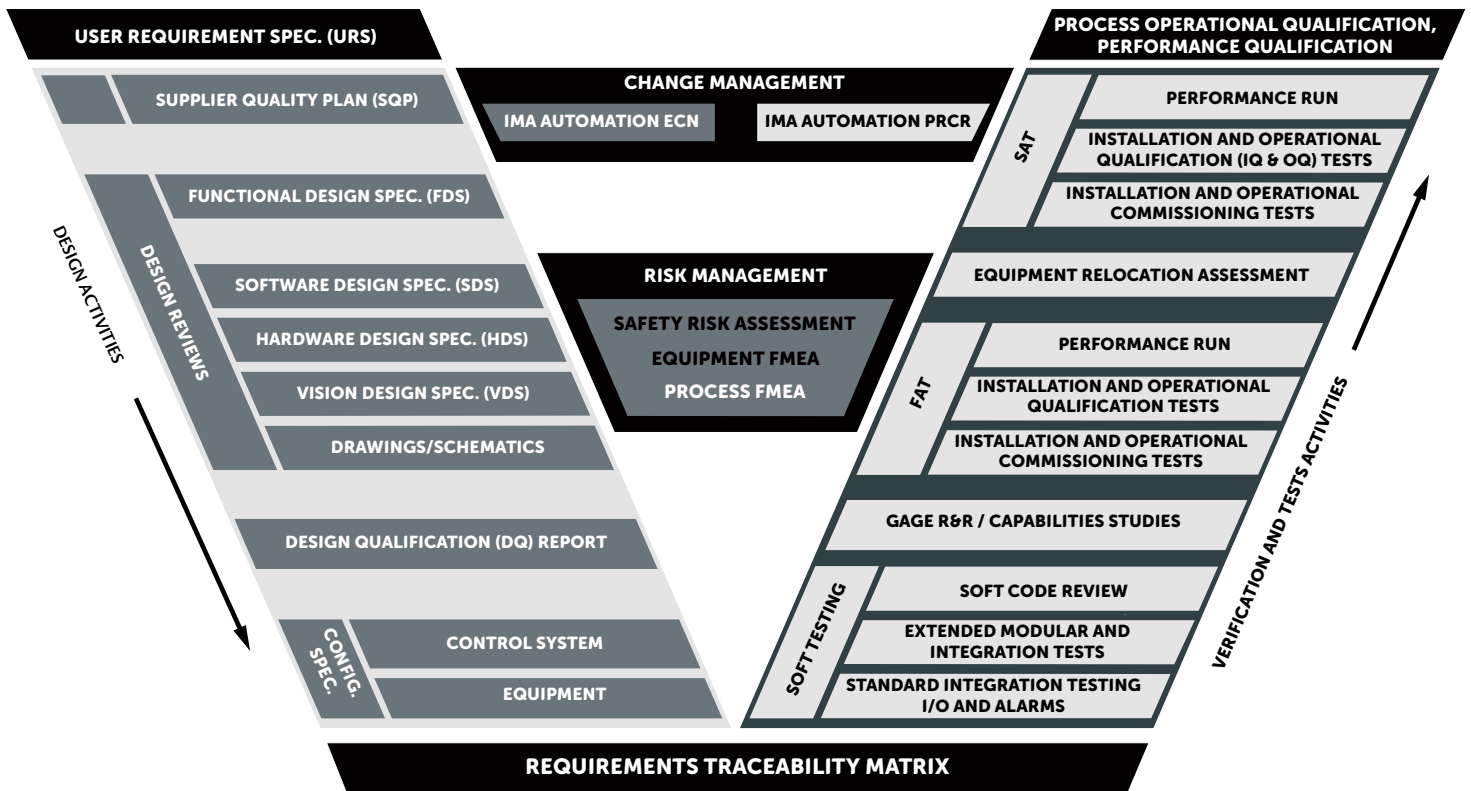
USER REQUIREMENT SPEC. (URS)

PROCESS OPERATIONAL QUALIFICATION, PERFORMANCE QUALIFICATION

CHANGE MANAGEMENT

IMA AUTOMATION ECN

IMA AUTOMATION PRCR

SUPPLIER QUALITY PLAN (SQP)

DESIGN ACTIVITIES

DESIGN REVIEWS

FUNCTIONAL DESIGN SPEC. (FDS)

SOFTWARE DESIGN SPEC. (SDS)

HARDWARE DESIGN SPEC. (HDS)

VISION DESIGN SPEC. (VDS)

DRAWINGS/SCHEMATICS

DESIGN QUALIFICATION (DQ) REPORT

CONFIG. SPEC.

CONTROL SYSTEM

EQUIPMENT

RISK MANAGEMENT

SAFETY RISK ASSESSMENT

EQUIPMENT FMEA

PROCESS FMEA

SAT

PERFORMANCE RUN

INSTALLATION AND OPERATIONAL QUALIFICATION (IQ & OQ) TESTS

INSTALLATION AND OPERATIONAL COMMISSIONING TESTS

EQUIPMENT RELOCATION ASSESSMENT

FAT

PERFORMANCE RUN

INSTALLATION AND OPERATIONAL QUALIFICATION TESTS

INSTALLATION AND OPERATIONAL COMMISSIONING TESTS

GAGE R&R / CAPABILITIES STUDIES

SOFT TESTING

SOFT CODE REVIEW

EXTENDED MODULAR AND INTEGRATION TESTS

STANDARD INTEGRATION TESTING I/O AND ALARMS

VERIFICATION AND TESTS ACTIVITIES

REQUIREMENTS TRACEABILITY MATRIX